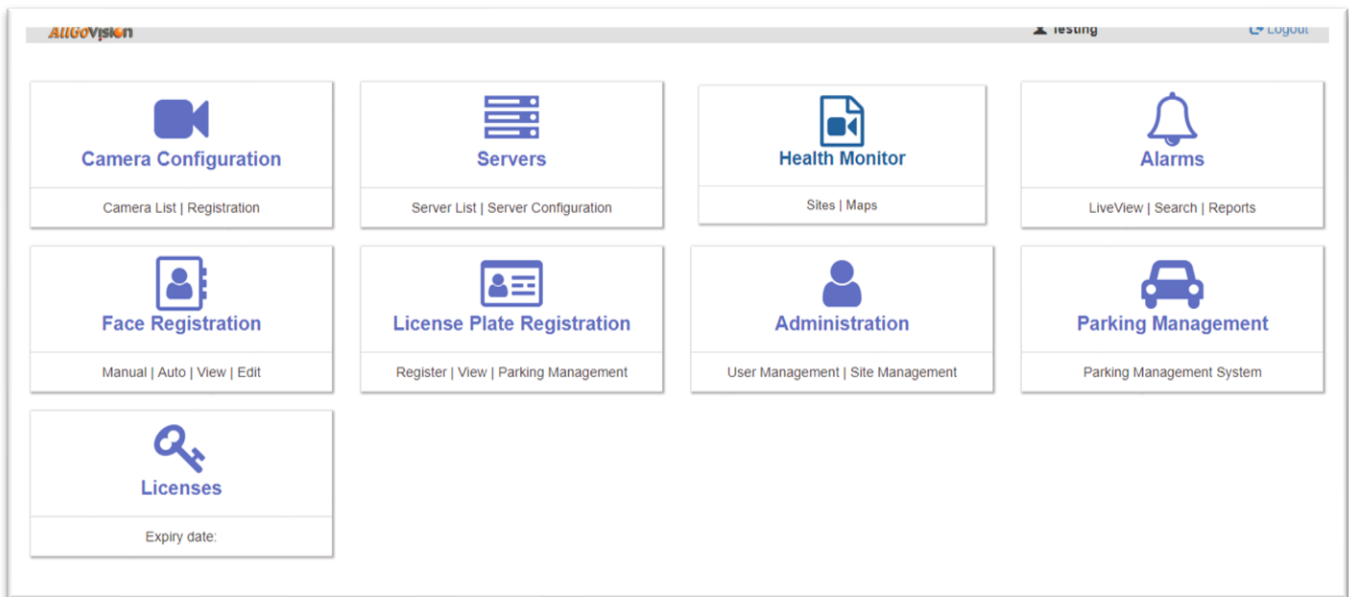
AllGoVision

testing

Logout

Camera Configuration

Camera List | Registration

Servers

Server List | Server Configuration

Health Monitor

Sites | Maps

Alarms

LiveView | Search | Reports

Face Registration

Manual | Auto | View | Edit

License Plate Registration

Register | View | Parking Management

Administration

User Management | Site Management

Parking Management

Parking Management System

Licenses

Expiry date: